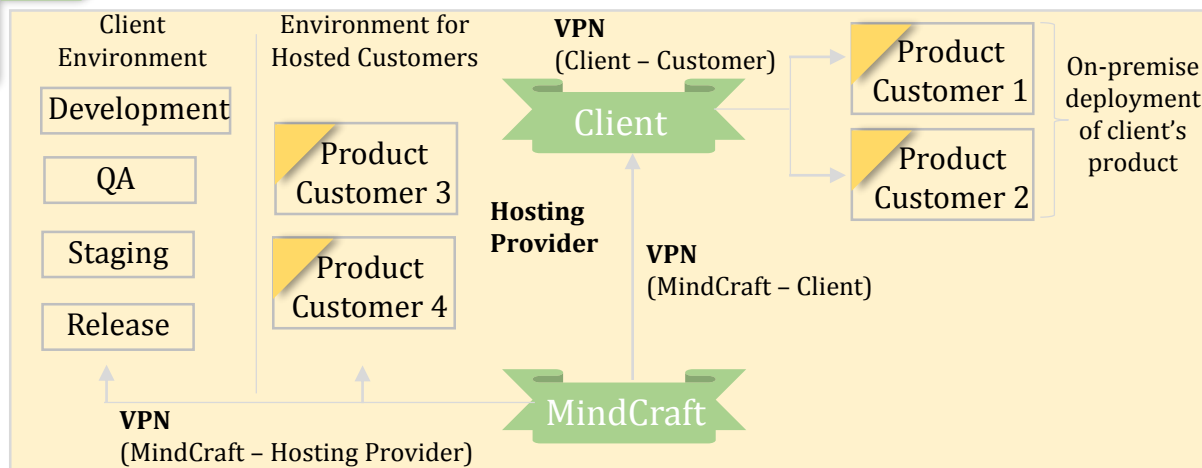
Client Environment

Development

QA

Staging

Release

Environment for Hosted Customers

Product Customer 3

Product Customer 4

VPN
(Client – Customer)

Client

Hosting Provider

VPN
(MindCraft – Client)

Product Customer 1

Product Customer 2

On-premise deployment of client's product

MindCraft

VPN
(MindCraft – Hosting Provider)